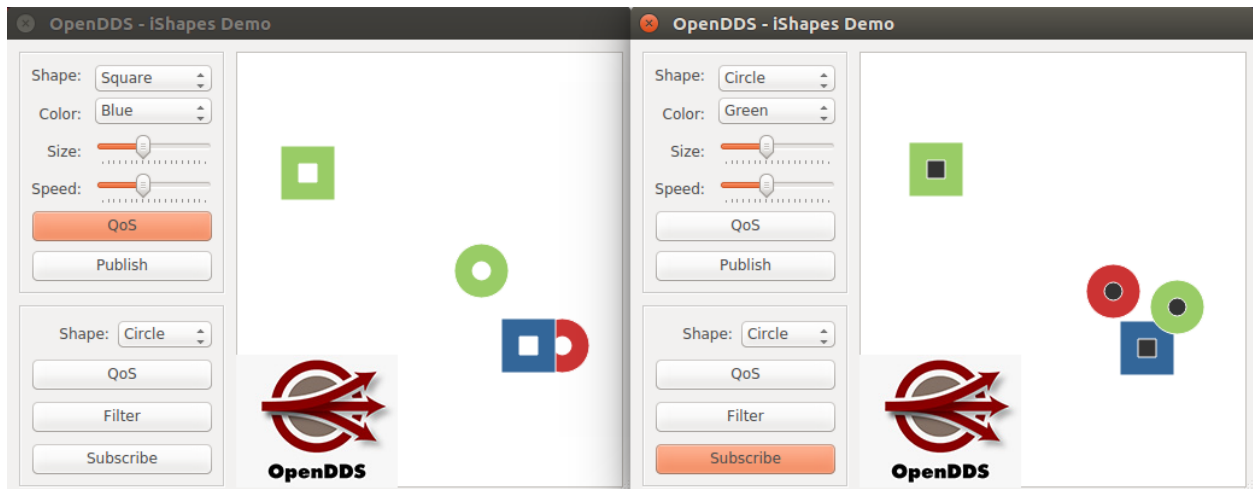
OpenDDS - iShapes Demo

Shape: Square
Color: Blue
Size:
Speed:
QoS
Publish

Shape: Circle
QoS
Filter
Subscribe

OpenDDS

OpenDDS - iShapes Demo

Shape: Circle
Color: Green
Size:
Speed:
QoS
Publish

Shape: Circle
QoS
Filter
Subscribe

OpenDDS